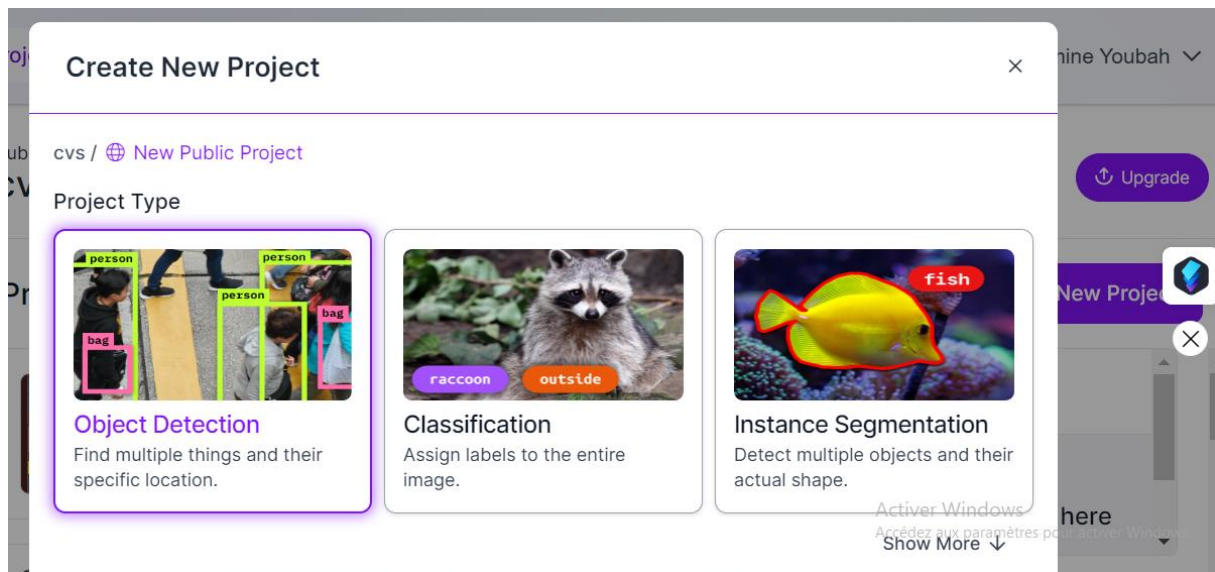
roj

nine Youbah

ub

cv

Pr

Create New Project

×

cvs / New Public Project

Project Type

person
person
person
bag
bag

Object Detection
Find multiple things and their specific location.

raccoon
outside

Classification
Assign labels to the entire image.

fish

Instance Segmentation
Detect multiple objects and their actual shape.

Show More

Upgrade

New Projec

here

Activer Windows
Accédez aux paramètres pour activer Windows.